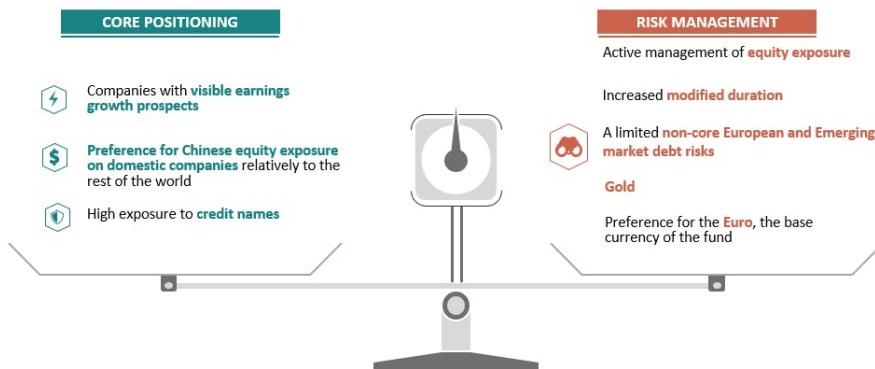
CORE POSITIONING

Companies with visible earnings growth prospects

Preference for Chinese equity exposure on domestic companies relatively to the rest of the world

High exposure to credit names

RISK MANAGEMENT

Active management of equity exposure

Increased modified duration

A limited non-core European and Emerging market debt risks

Gold

Preference for the Euro, the base currency of the fund